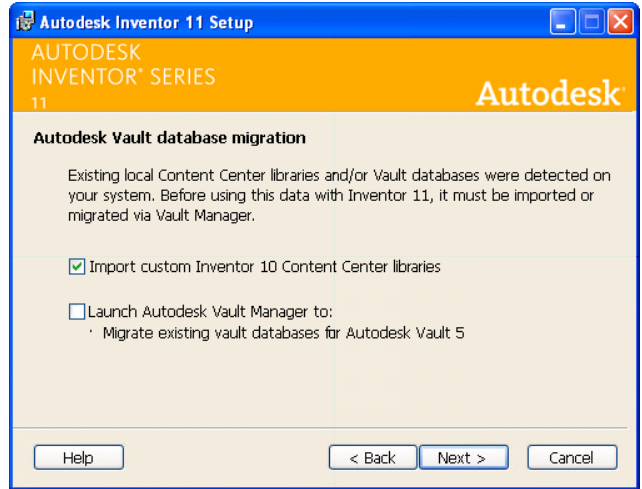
Autodesk Inventor 11 Setup

AUTODESK
INVENTOR® SERIES
11

Autodesk®

Autodesk Vault database migration

Existing local Content Center libraries and/or Vault databases were detected on your system. Before using this data with Inventor 11, it must be imported or migrated via Vault Manager.

Import custom Inventor 10 Content Center libraries

Launch Autodesk Vault Manager to:
· Migrate existing vault databases for Autodesk Vault 5

Help

< Back

Next >

Cancel